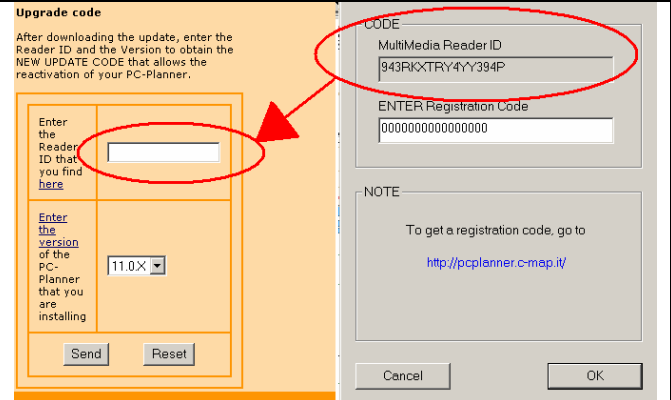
Upgrade code

After downloading the update, enter the Reader ID and the Version to obtain the NEW UPDATE CODE that allows the reactivation of your PC-Planner.

| | |
|---|---|
| Enter the Reader ID that you find here | |
| Enter the version of the PC-Planner that you are installing | 11.0.X |

Send Reset

CODE

MultiMedia Reader ID

943RKXTRY4YY394P

ENTER Registration Code

0000000000000000

NOTE

To get a registration code, go to

http://pcplanner.c-map.it/

Cancel

OK